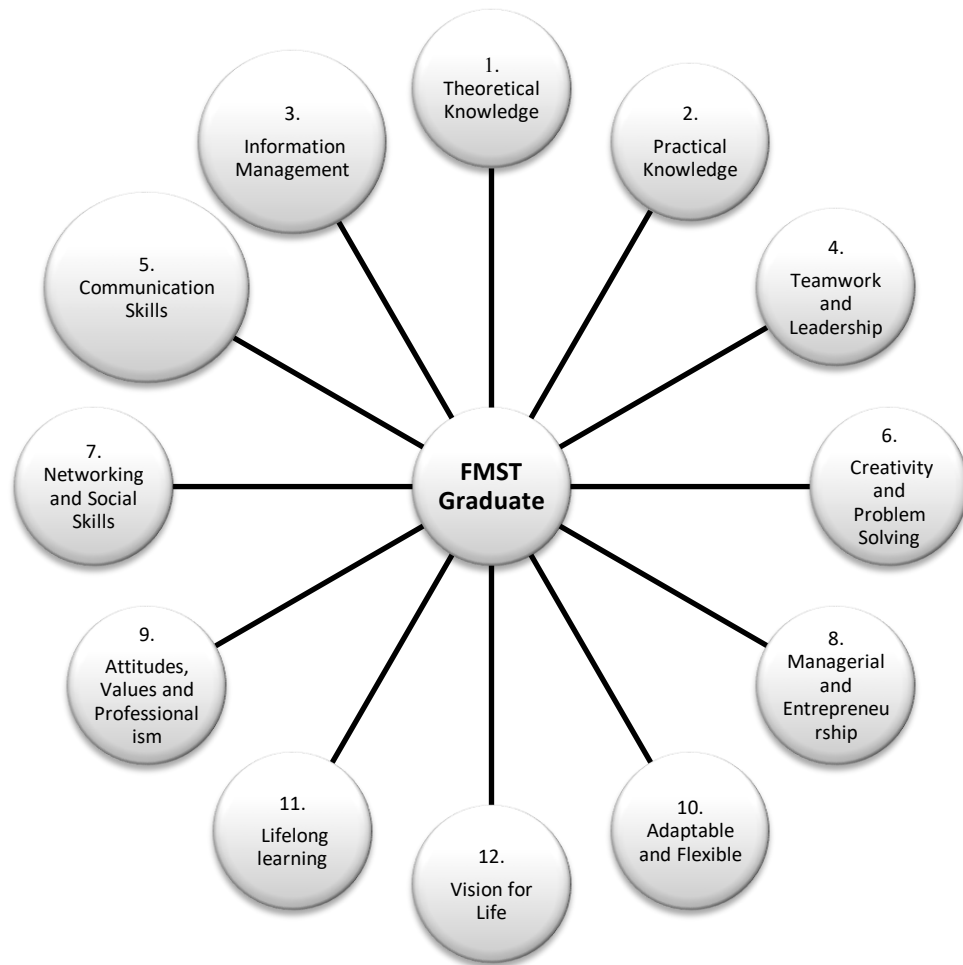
1. Theoretical Knowledge

3. Information Management

2. Practical Knowledge

5. Communication Skills

4. Teamwork and Leadership

7. Networking and Social Skills

FMST Graduate

6. Creativity and Problem Solving

9. Attitudes, Values and Professional ism

8. Managerial and Entrepreneu rship

11. Lifelong learning

12. Vision for Life

10. Adaptable and Flexible